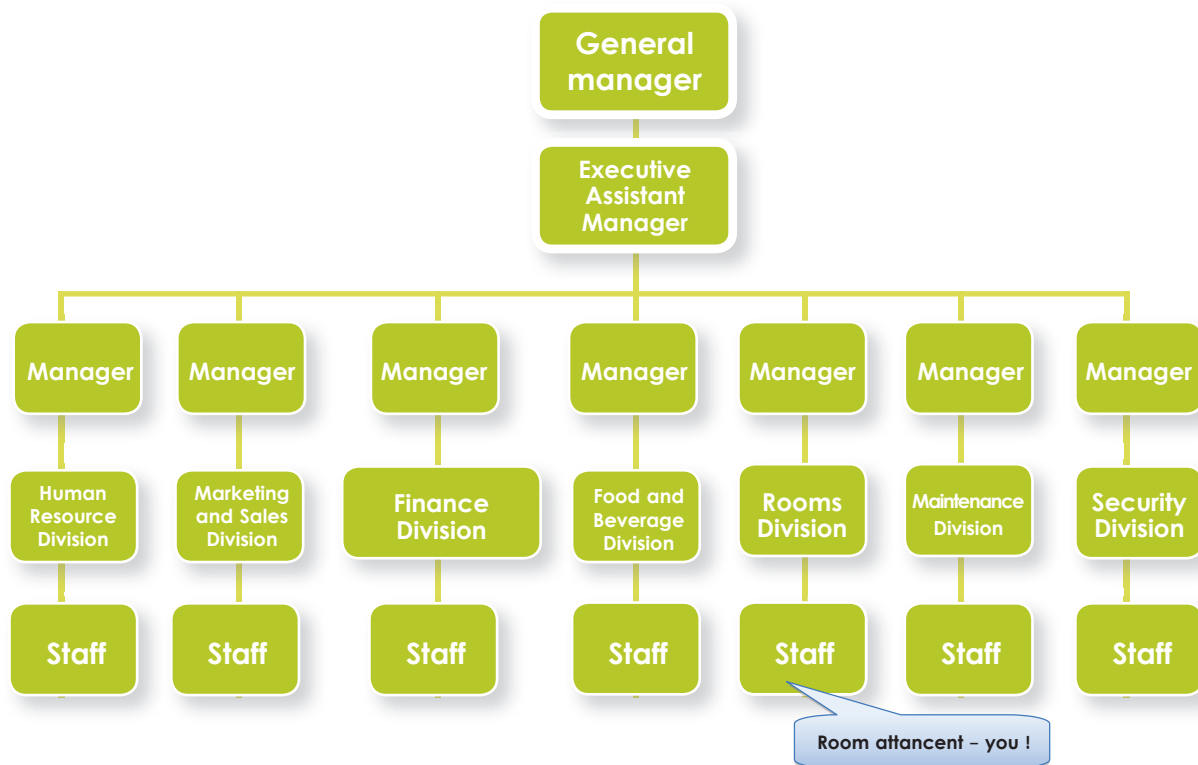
General manager

Executive Assistant Manager

Manager

Manager

Manager

Manager

Manager

Manager

Manager

Human Resource Division

Marketing and Sales Division

Finance Division

Food and Beverage Division

Rooms Division

Maintenance Division

Security Division

Staff

Staff

Staff

Staff

Staff

Staff

Staff

Room attancent – you !